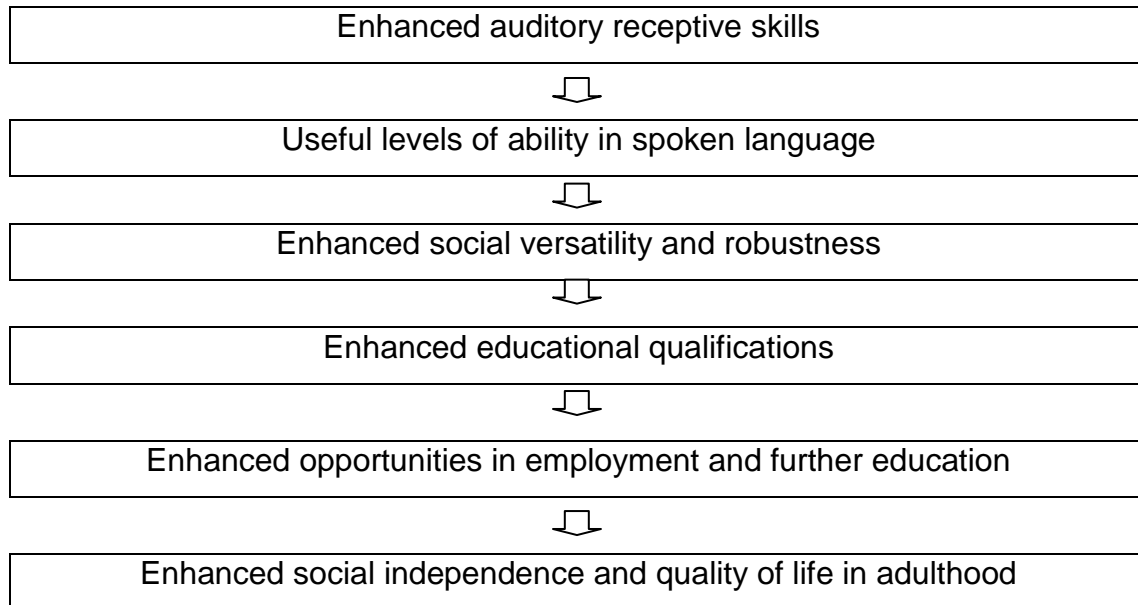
Enhanced auditory receptive skills

Useful levels of ability in spoken language

Enhanced social versatility and robustness

Enhanced educational qualifications

Enhanced opportunities in employment and further education

Enhanced social independence and quality of life in adulthood